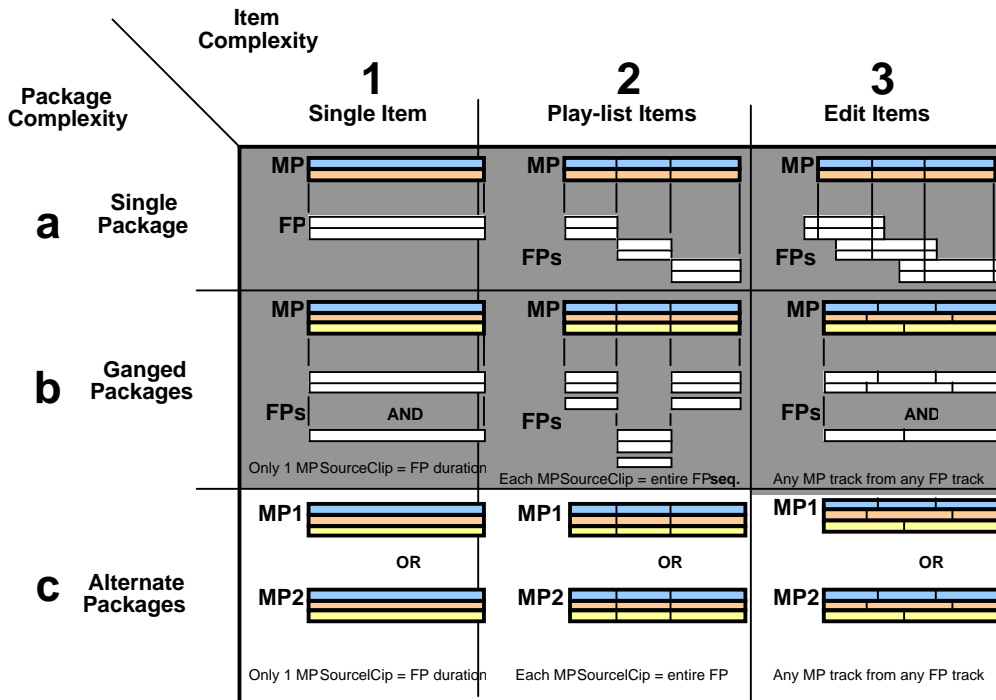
Item Complexity

Package Complexity

| | 1 Single Item | 2 Play-list Items | 3 Edit Items |
|---|---|---|---|
| a Single Package | MP FP | MP FPs | MP FPs |
| b Ganged Packages | MP FPs AND Only 1 MPSourceClip = FP duration | MP FPs Each MPSourceClip = entire FPseq. | MP FPs AND Any MP track from any FP track |
| c Alternate Packages | MP1 OR MP2 Only 1 MPSourcelCip = FP duration | MP1 OR MP2 Each MPSourcelCip = entire FP | MP1 OR MP2 Any MP track from any FP track |